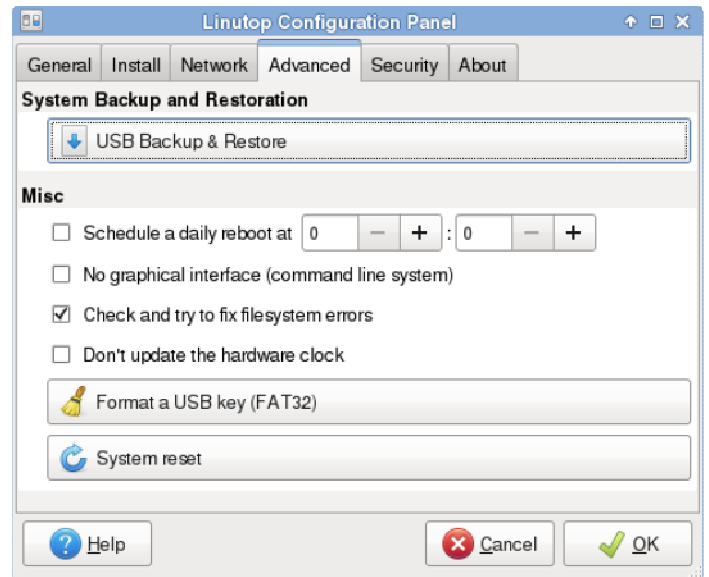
Linutop Configuration Panel

General | Install | Network | Advanced | Security | About

System Backup and Restoration

USB Backup & Restore

Misc

Schedule a daily reboot at 0 − + : 0 − +

No graphical interface (command line system)

Check and try to fix filesystem errors

Don't update the hardware clock

Format a USB key (FAT32)

System reset

Help

Cancel

OK